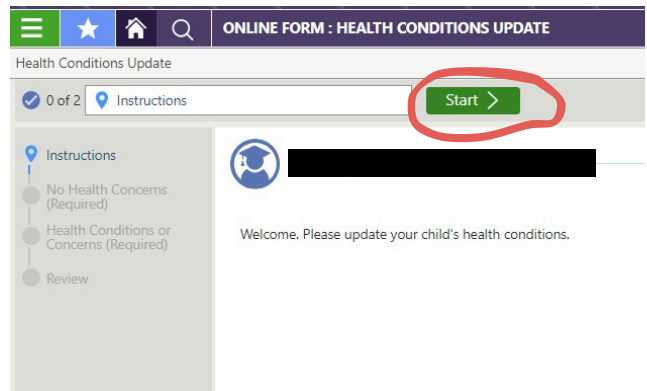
ONLINE FORM : HEALTH CONDITIONS UPDATE

Health Conditions Update

0 of 2 Instructions

Start >

Instructions

No Health Concerns (Required)

Health Conditions or Concerns (Required)

Review

Welcome. Please update your child's health conditions.